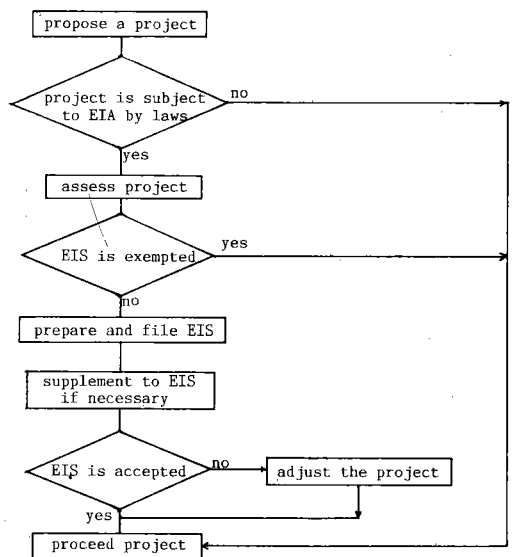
propose a project

project is subject to EIA by laws

no

yes

assess project

EIS is exempted

yes

no

prepare and file EIS

supplement to EIS if necessary

EIS is accepted

no

adjust the project

yes

proceed project